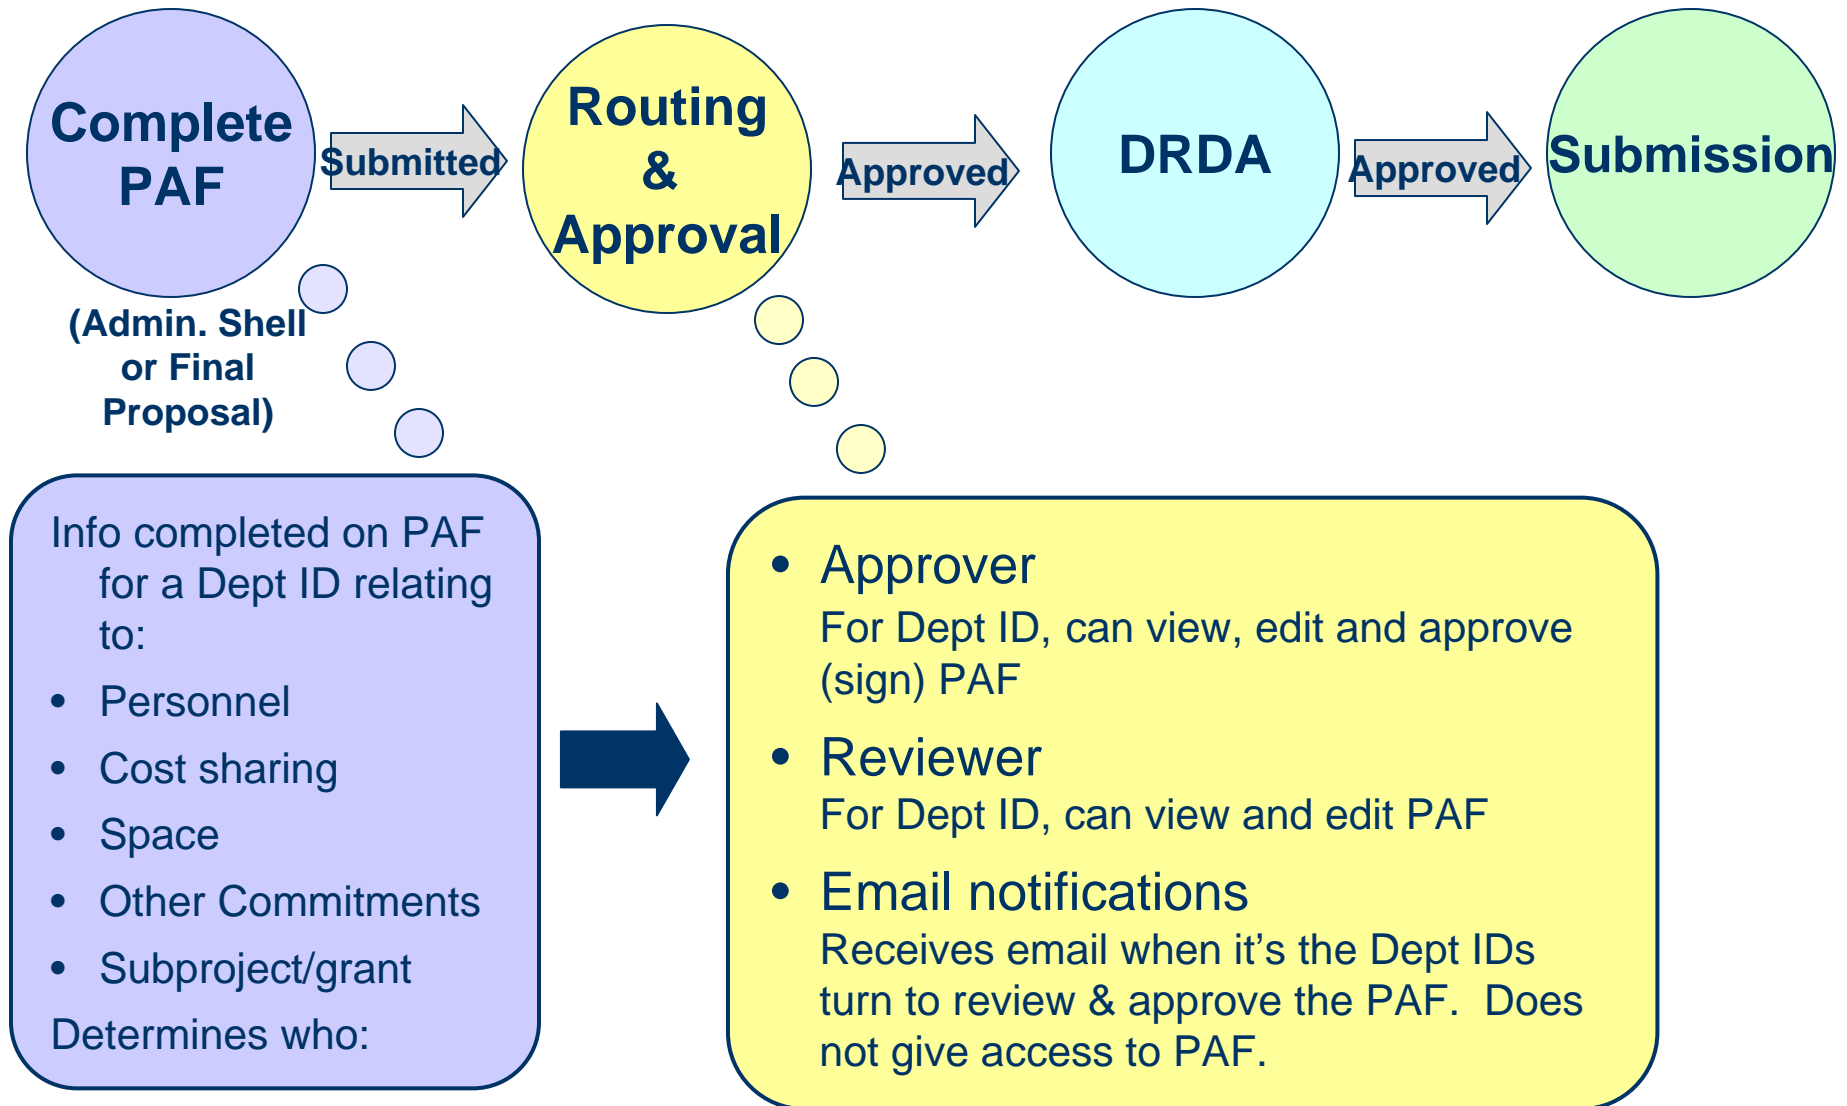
Complete PAF

Submitted

Routing & Approval

Approved

DRDA

Approved

Submission

(Admin. Shell or Final Proposal)

Info completed on PAF for a Dept ID relating to:

- Personnel
- Cost sharing
- Space
- Other Commitments
- Subproject/grant

Determines who:

- Approver
For Dept ID, can view, edit and approve (sign) PAF
- Reviewer
For Dept ID, can view and edit PAF
- Email notifications
Receives email when it's the Dept IDs turn to review & approve the PAF. Does not give access to PAF.